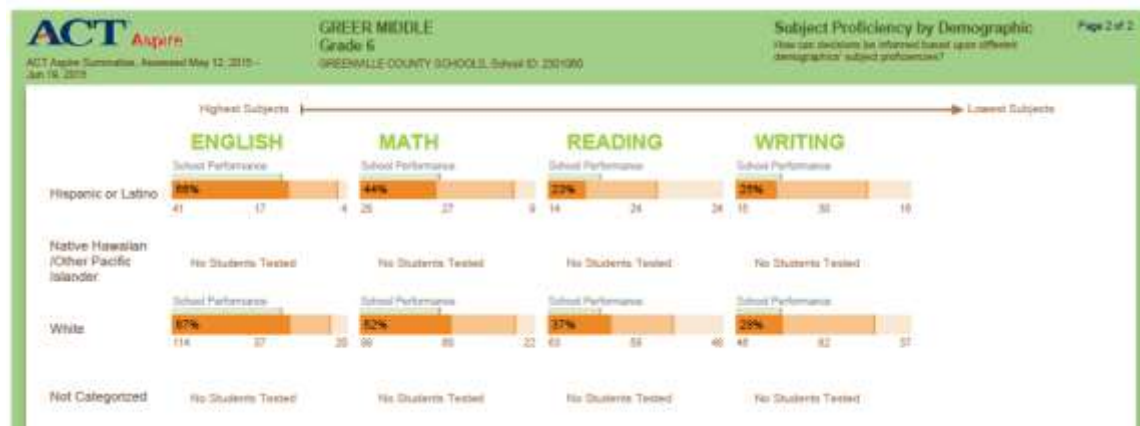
ACT Aspire
ACT Aspire Summative, Assessed May 12, 2015 - Jun 19, 2015

GREER MIDDLE
Grade 6
GREENVILLE COUNTY SCHOOLS, School ID: 2301060

Subject Proficiency by Demographic
How can decisions be informed based upon different demographics' subject proficiencies?

Page 2 of 2

Highest Subjects

Lowest Subjects

ENGLISH

MATH

READING

WRITING

School Performance

Hispanic or Latino

66%
41 17 4

44%
25 27 9

23%
14 24 24

25%
15 30 16

Native Hawaiian /Other Pacific Islander

No Students Tested

No Students Tested

No Students Tested

No Students Tested

White

67%
114 37 20

52%
96 80 22

37%
63 59 46

28%
48 82 37

Not Categorized

No Students Tested

No Students Tested

No Students Tested

No Students Tested